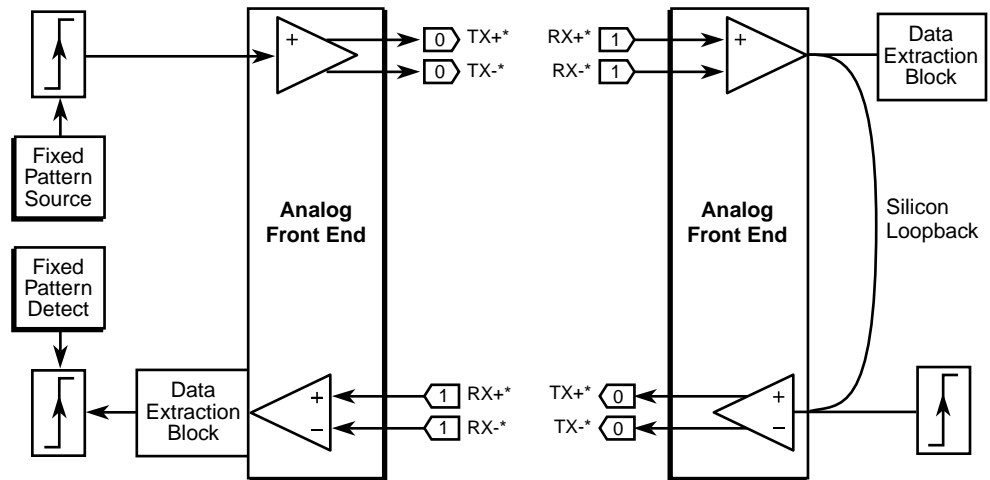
+
0 TX+*
0 TX-*
RX+* 1
RX-* 1
+
Data Extraction Block

Fixed Pattern Source

Analog Front End

Analog Front End

Silicon Loopback

Fixed Pattern Detect

Data Extraction Block
+
–
1 RX+*
1 RX-*
TX+* 0
TX-* 0
+
–